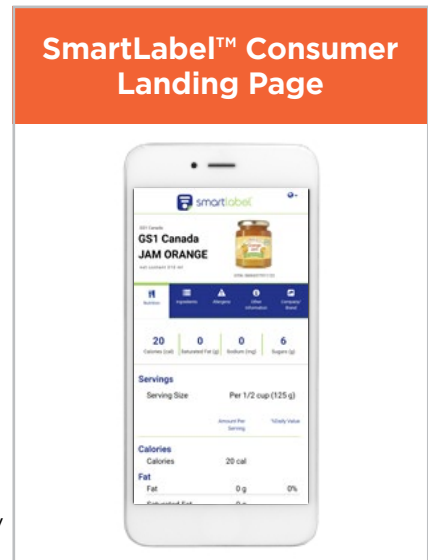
SmartLabel™ Consumer Landing Page

smartlabel

GS1 Canada
GS1 Canada
JAM ORANGE
net content 310 ml
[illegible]

Nutrition | Ingredients | Allergens | Other Information | Company/ Brand

| 20 | 0 | 0 | 6 |
|---|---|---|---|
| Calories (cal) | Saturated Fat (g) | Sodium (mg) | Sugars (g) |

Servings
Serving Size Per 1/2 cup (125 g)

Amount Per Serving %Daily Value

Calories
Calories 20 cal

Fat
Fat 0 g 0%
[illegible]